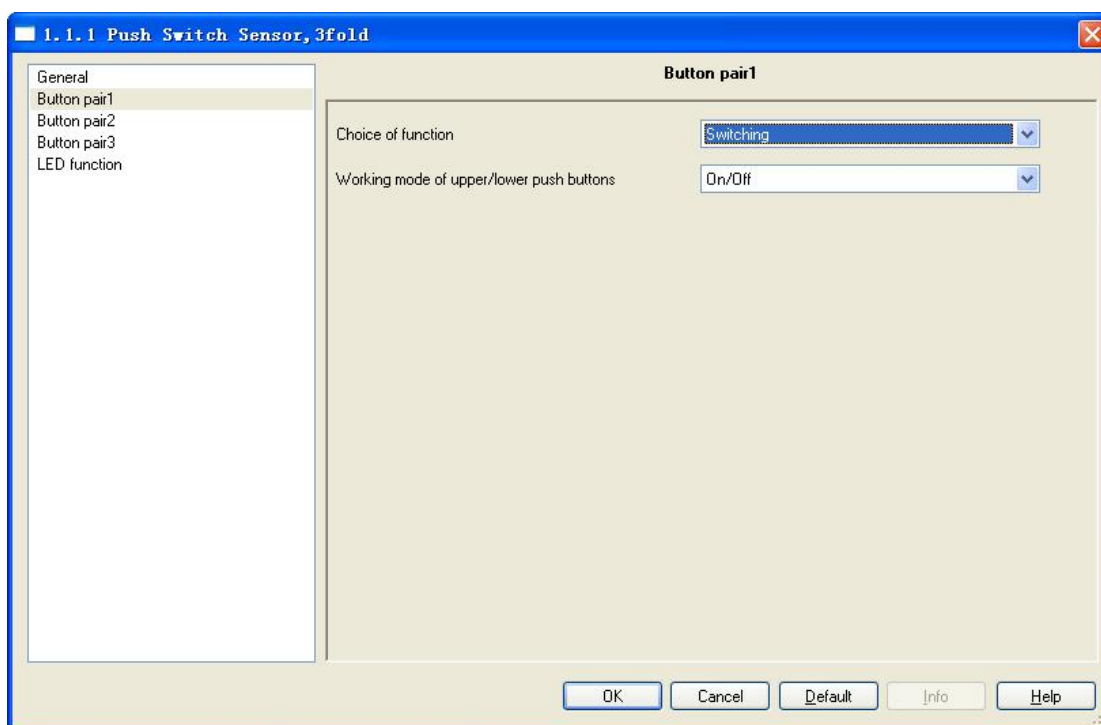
1.1.1 Push Switch Sensor, 3fold

General
Button pair1
Button pair2
Button pair3
LED function

Button pair1

Choice of function | Switching

Working mode of upper/lower push buttons | On/Off

OK | Cancel | Default | Info | Help